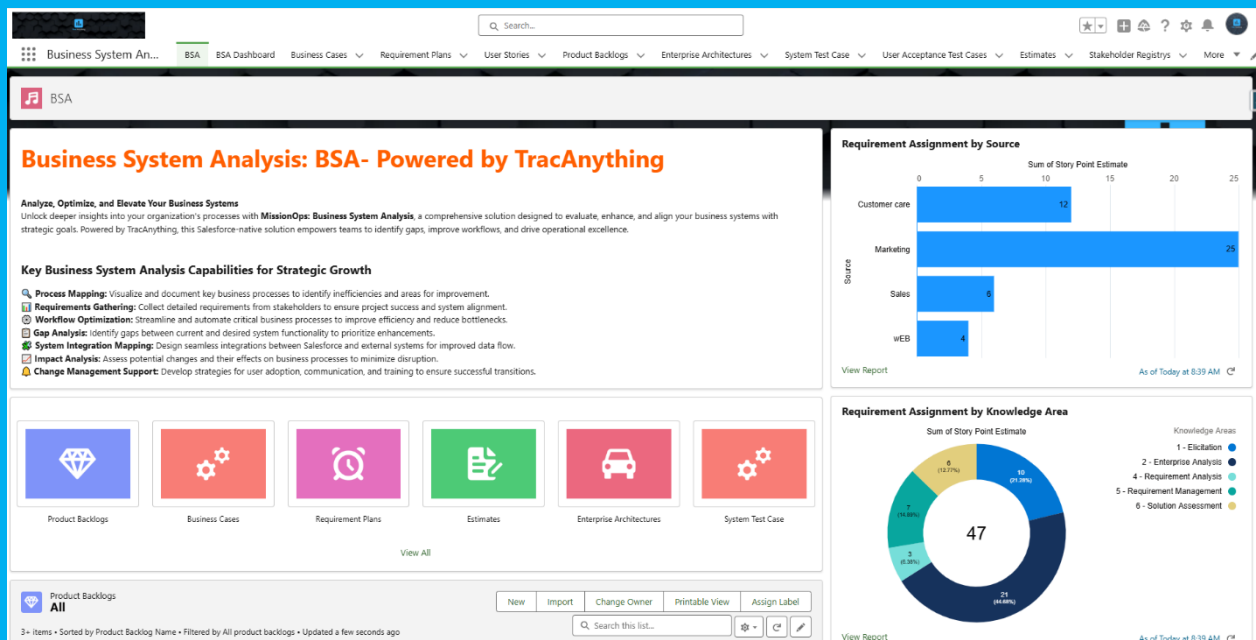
Search...

Business System An... BSA BSA Dashboard Business Cases Requirement Plans User Stories Product Backlogs Enterprise Architectures System Test Case User Acceptance Test Cases Estimates Stakeholder Registrys More

BSA

Business System Analysis: BSA- Powered by TracAnything

Analyze, Optimize, and Elevate Your Business Systems
Unlock deeper insights into your organization's processes with MissionOps: Business System Analysis, a comprehensive solution designed to evaluate, enhance, and align your business systems with strategic goals. Powered by TracAnything, this Salesforce-native solution empowers teams to identify gaps, improve workflows, and drive operational excellence.

Key Business System Analysis Capabilities for Strategic Growth

Process Mapping: Visualize and document key business processes to identify inefficiencies and areas for improvement.
Requirements Gathering: Collect detailed requirements from stakeholders to ensure project success and system alignment.
Workflow Optimization: Streamline and automate critical business processes to improve efficiency and reduce bottlenecks.
Gap Analysis: Identify gaps between current and desired system functionality to prioritize enhancements.
System Integration Mapping: Design seamless integrations between Salesforce and external systems for improved data flow.
Impact Analysis: Assess potential changes and their effects on business processes to minimize disruption.
Change Management Support: Develop strategies for user adoption, communication, and training to ensure successful transitions.

Requirement Assignment by Source
Sum of Story Point Estimate
0 5 10 15 20 25
Source
Customer care 12
Marketing 25
Sales 6
wEB 4
View Report
As of Today at 8:39 AM

Product Backlogs Business Cases Requirement Plans Estimates Enterprise Architectures System Test Case
View All

Requirement Assignment by Knowledge Area
Sum of Story Point Estimate
47
10 (21.28%)
21 (44.68%)
3 (6.38%)
7 (14.89%)
6 (12.77%)
Knowledge Areas
1 - Elicitation
2 - Enterprise Analysis
4 - Requirement Analysis
5 - Requirement Management
6 - Solution Assessment
View Report
As of Today at 8:39 AM

Product Backlogs
All
New Import Change Owner Printable View Assign Label
3+ items • Sorted by Product Backlog Name • Filtered by All product backlogs • Updated a few seconds ago
Search this list...